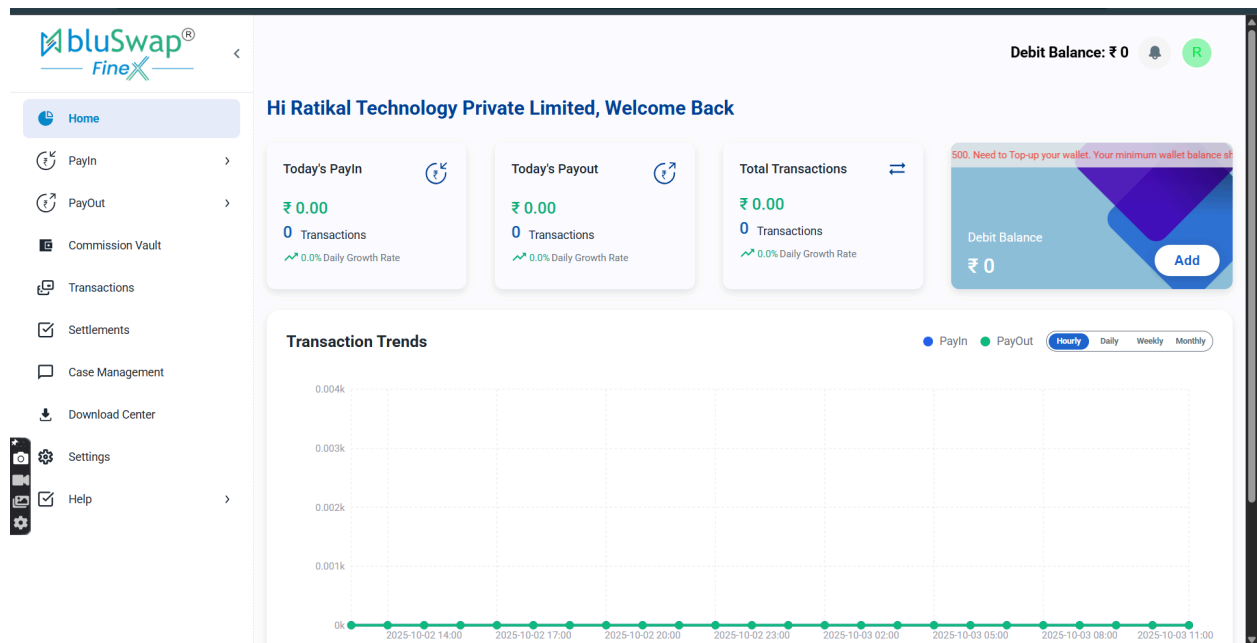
bluSwap®
FineX

Home
PayIn
PayOut
Commission Vault
Transactions
Settlements
Case Management
Download Center
Settings
Help

Debit Balance: ₹ 0
R

Hi Ratikal Technology Private Limited, Welcome Back

Today's PayIn
₹ 0.00
0 Transactions
0.0% Daily Growth Rate

Today's Payout
₹ 0.00
0 Transactions
0.0% Daily Growth Rate

Total Transactions
₹ 0.00
0 Transactions
0.0% Daily Growth Rate

500. Need to Top-up your wallet. Your minimum wallet balance sh
Debit Balance
₹ 0
Add

Transaction Trends
PayIn PayOut
Hourly Daily Weekly Monthly

0.004k
0.003k
0.002k
0.001k
0k
2025-10-02 14:00 2025-10-02 17:00 2025-10-02 20:00 2025-10-02 23:00 2025-10-03 02:00 2025-10-03 05:00 2025-10-03 08:00 2025-10-03 11:00